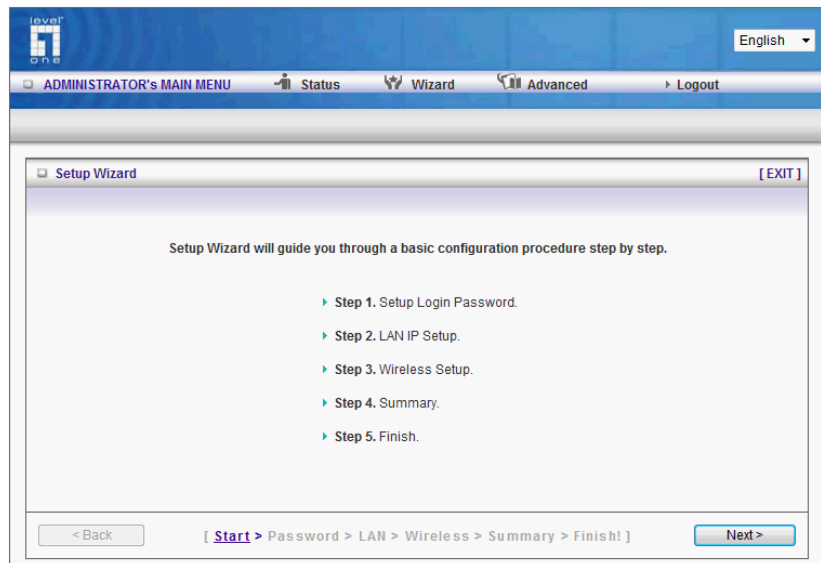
level one

English

ADMINISTRATOR's MAIN MENU Status Wizard Advanced Logout

Setup Wizard

[ EXIT ]

Setup Wizard will guide you through a basic configuration procedure step by step.

Step 1. Setup Login Password.

Step 2. LAN IP Setup.

Step 3. Wireless Setup.

Step 4. Summary.

Step 5. Finish.

< Back

[ Start > Password > LAN > Wireless > Summary > Finish! ]

Next >